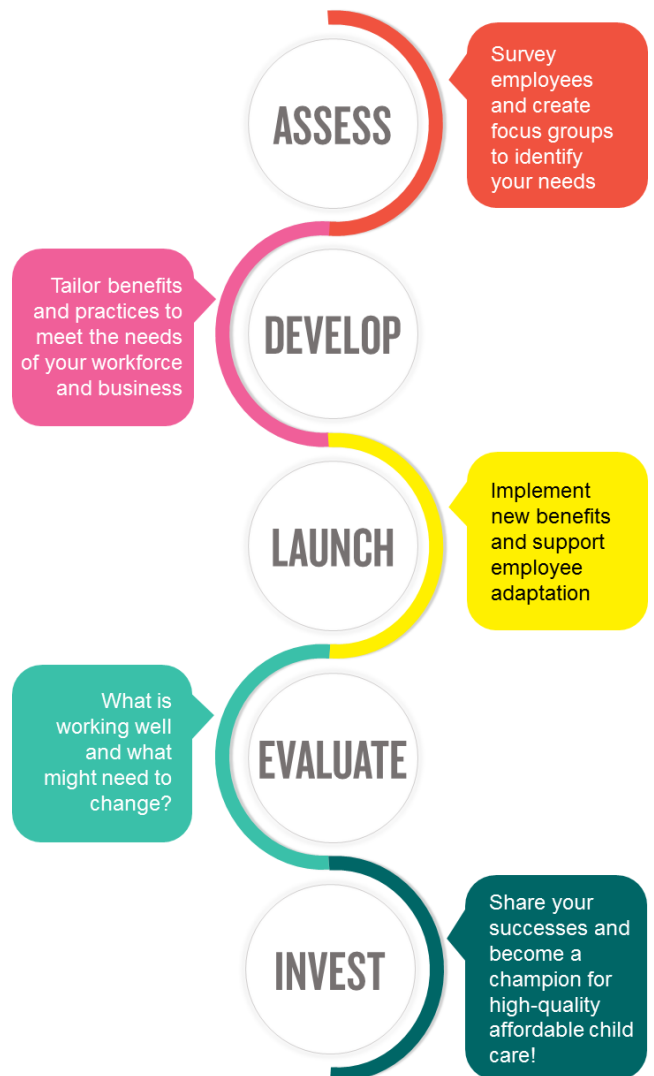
ASSESS

Survey employees and create focus groups to identify your needs

Tailor benefits and practices to meet the needs of your workforce and business

DEVELOP

LAUNCH

Implement new benefits and support employee adaptation

What is working well and what might need to change?

EVALUATE

INVEST

Share your successes and become a champion for high-quality affordable child care!